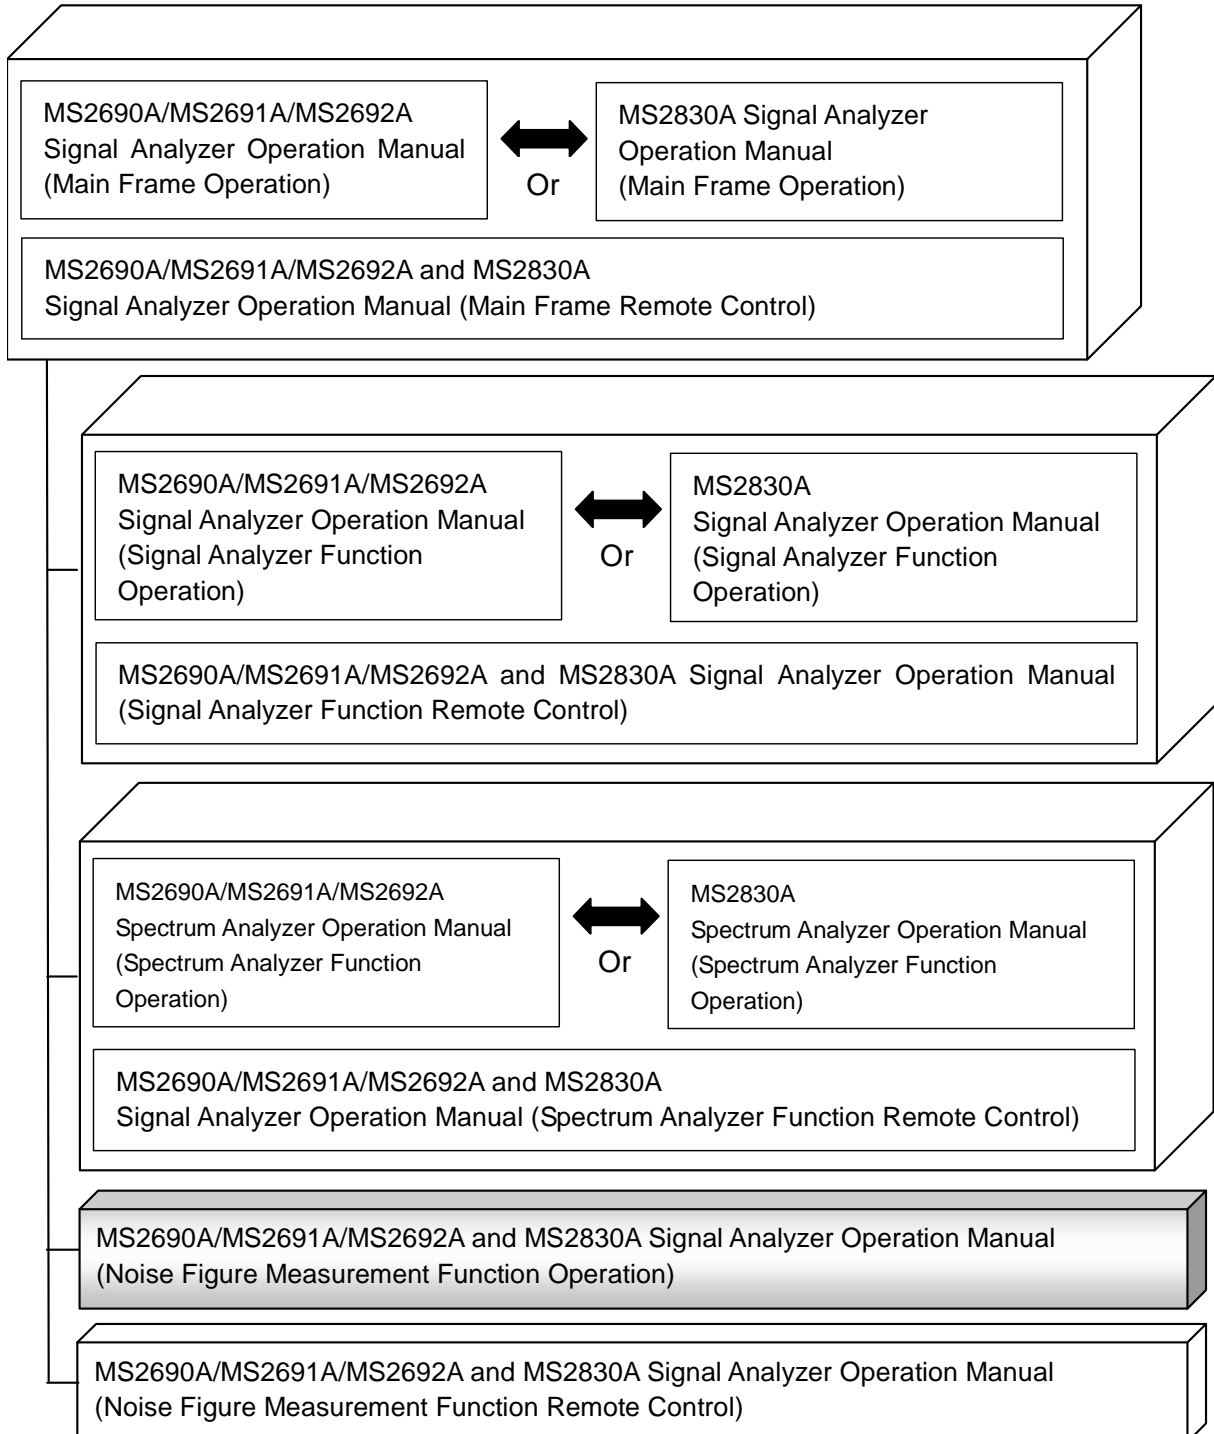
MS2690A/MS2691A/MS2692A Signal Analyzer Operation Manual (Main Frame Operation)

Or

MS2830A Signal Analyzer Operation Manual (Main Frame Operation)

MS2690A/MS2691A/MS2692A and MS2830A Signal Analyzer Operation Manual (Main Frame Remote Control)

MS2690A/MS2691A/MS2692A Signal Analyzer Operation Manual (Signal Analyzer Function Operation)

Or

MS2830A Signal Analyzer Operation Manual (Signal Analyzer Function Operation)

MS2690A/MS2691A/MS2692A and MS2830A Signal Analyzer Operation Manual (Signal Analyzer Function Remote Control)

MS2690A/MS2691A/MS2692A Spectrum Analyzer Operation Manual (Spectrum Analyzer Function Operation)

Or

MS2830A Spectrum Analyzer Operation Manual (Spectrum Analyzer Function Operation)

MS2690A/MS2691A/MS2692A and MS2830A Signal Analyzer Operation Manual (Spectrum Analyzer Function Remote Control)

MS2690A/MS2691A/MS2692A and MS2830A Signal Analyzer Operation Manual (Noise Figure Measurement Function Operation)

MS2690A/MS2691A/MS2692A and MS2830A Signal Analyzer Operation Manual (Noise Figure Measurement Function Remote Control)